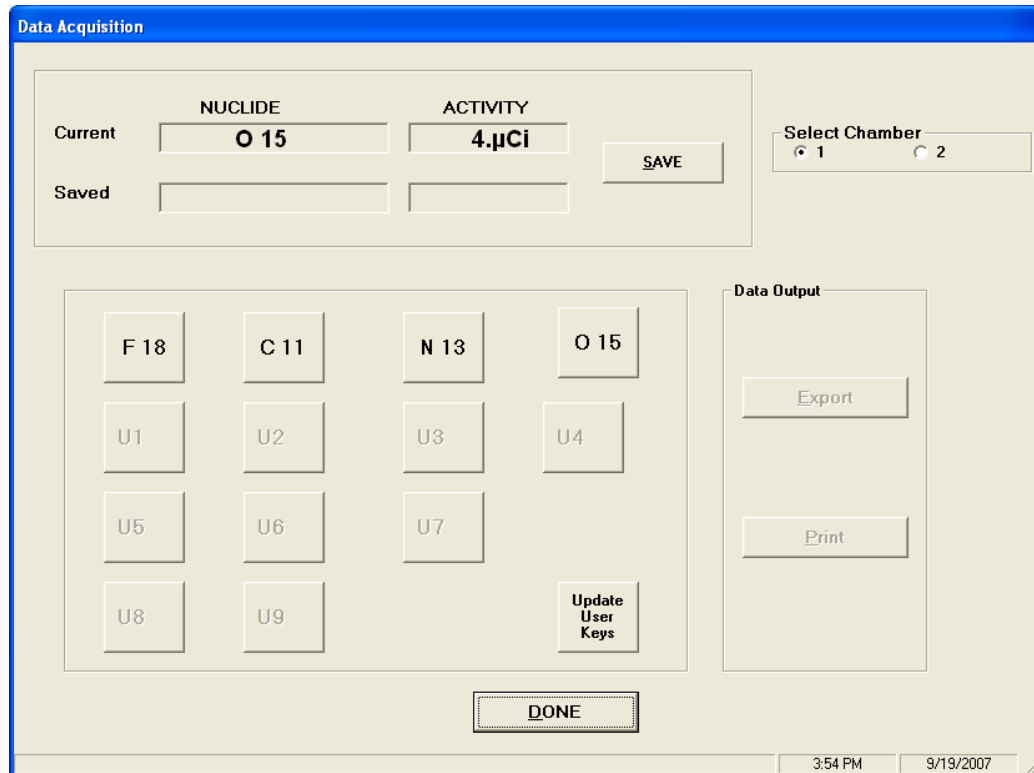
Data Acquisition

NUCLIDE

ACTIVITY

Current

O 15

4.µCi

SAVE

Saved

Select Chamber

1

2

F 18

C 11

N 13

O 15

U1

U2

U3

U4

U5

U6

U7

U8

U9

Update User Keys

Data Output

Export

Print

DONE

3:54 PM

9/19/2007